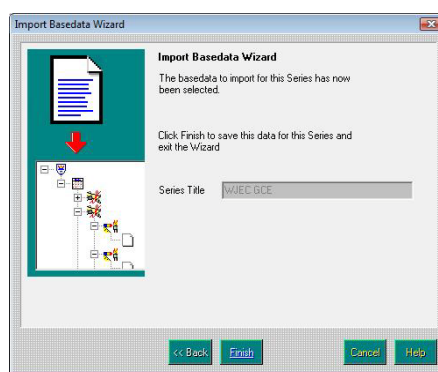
Import Basedata Wizard

Import Basedata Wizard

The basedata to import for this Series has now been selected.

Click Finish to save this data for this Series and exit the Wizard

Series Title WJEC GCE

<< Back Finish Cancel Help